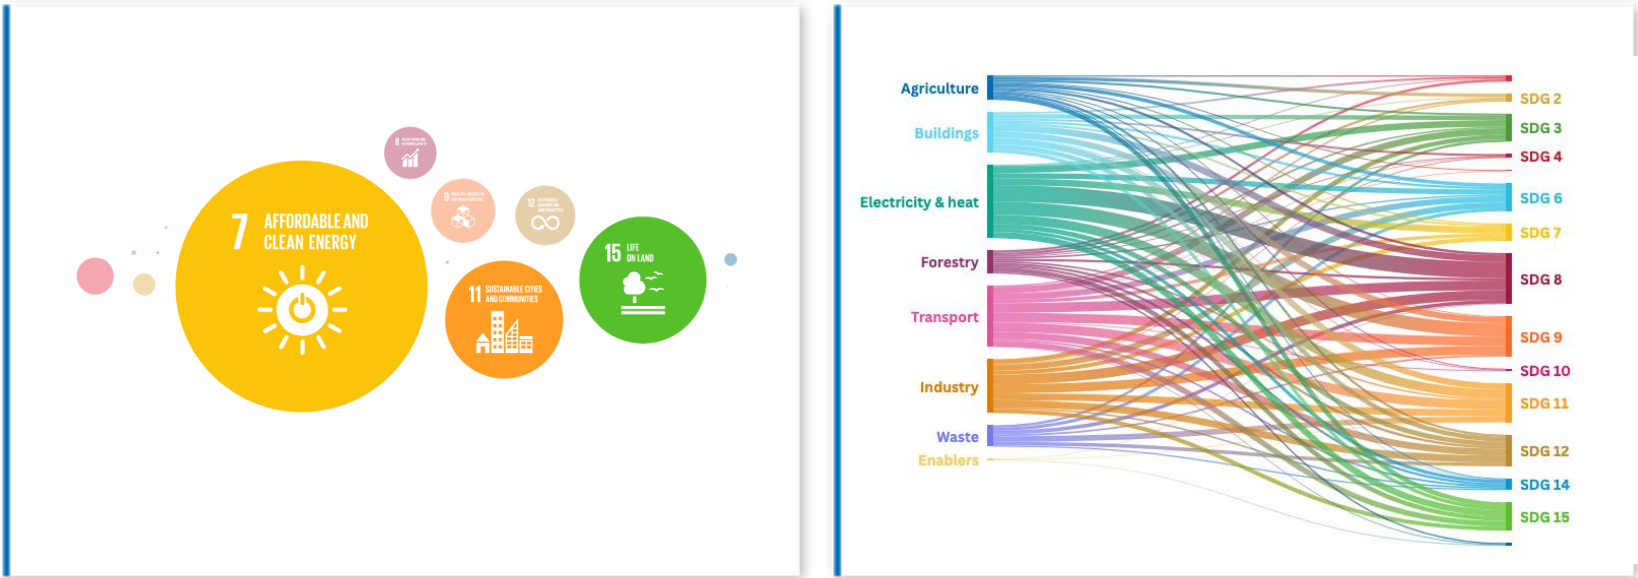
7 AFFORDABLE AND CLEAN ENERGY

8 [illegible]

9 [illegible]

12 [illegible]

11 SUSTAINABLE CITIES AND COMMUNITIES

15 LIFE ON LAND

Agriculture
Buildings
Electricity & heat
Forestry
Transport
Industry
Waste
Enablers

SDG 2
SDG 3
SDG 4
SDG 6
SDG 7
SDG 8
SDG 9
SDG 10
SDG 11
SDG 12
SDG 14
SDG 15